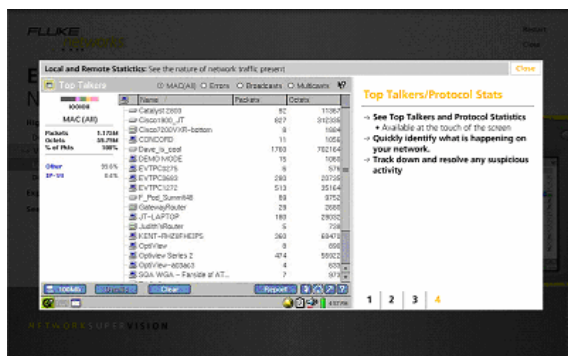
FLUKE

Restart
Close

Local and Remote Statistics: See the nature of network traffic present

Close

Top Talkers

MAC(All) Errors Broadcasts Multicasts

MAC (All)

Packets 1.172M
Octets 35.75M
% of Pkts 100%

Other 99.6%
SF-35 0.4%

| Name | Packets | Octets |
|---|---|---|
| Catalyst 2800 | 92 | 11065 |
| Cisco1900_JT | 607 | 312309 |
| Cisco7200VXR-bottom | 8 | 1664 |
| CONCORD | 11 | 1056 |
| Dave_is_cool | 1760 | 762164 |
| DEMO MODE | 15 | 1065 |
| EVTPC3275 | 6 | 576 |
| EVTPC3663 | 280 | 23735 |
| EVTPC1272 | 513 | 35164 |
| F_Pod_Summit48 | 69 | 9752 |
| GatewayRouter | 29 | 2065 |
| JT-LAPTOP | 180 | 29032 |
| JudithRouter | 5 | 738 |
| KENT-RHZ9FHEIPS | 360 | 69417 |
| OptiView | 8 | 896 |
| OptiView Series 2 | 474 | 55922 |
| OptiView-a03ac3 | 4 | 656 |
| SQA WGA - Fanside at AT... | 7 | 979 |

100MB
Clear
Report

Top Talkers/Protocol Stats

→ See Top Talkers and Protocol Statistics
• Available at the touch of the screen
→ Quickly identify what is happening on your network.
→ Track down and resolve any suspicious activity

1 2 3 4

NETWORKSUPERVISION